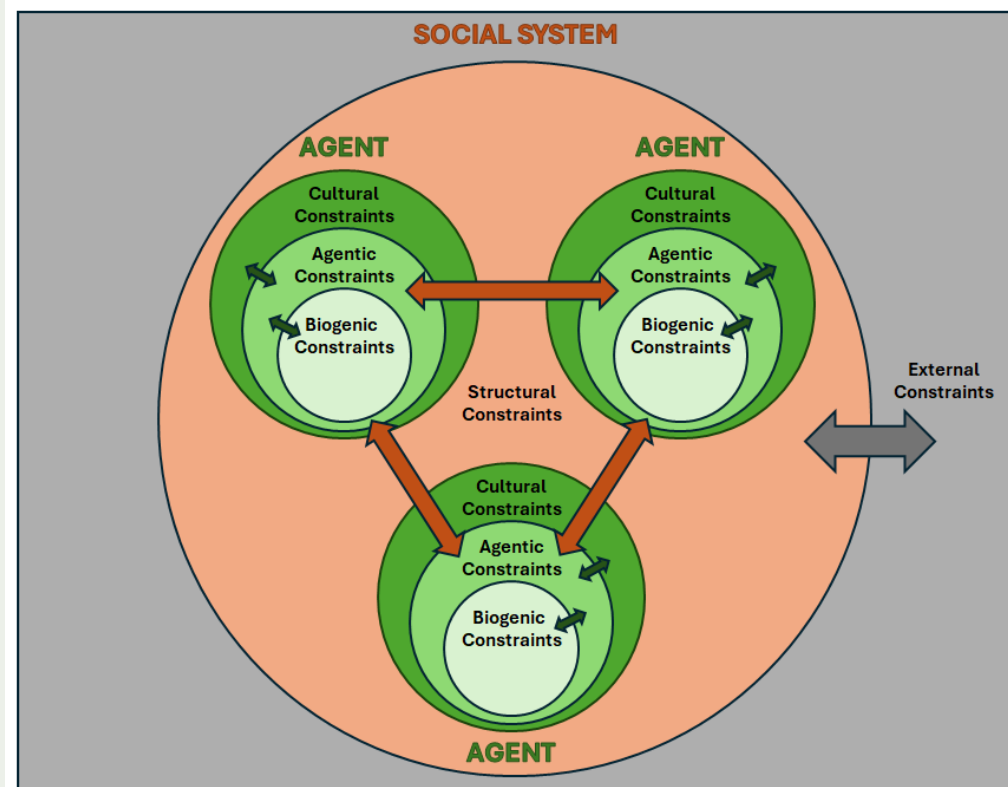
SOCIAL SYSTEM

AGENT

Cultural Constraints

Agentic Constraints

Biogenic Constraints

AGENT

Cultural Constraints

Agentic Constraints

Biogenic Constraints

Structural Constraints

External Constraints

Cultural Constraints

Agentic Constraints

Biogenic Constraints

AGENT